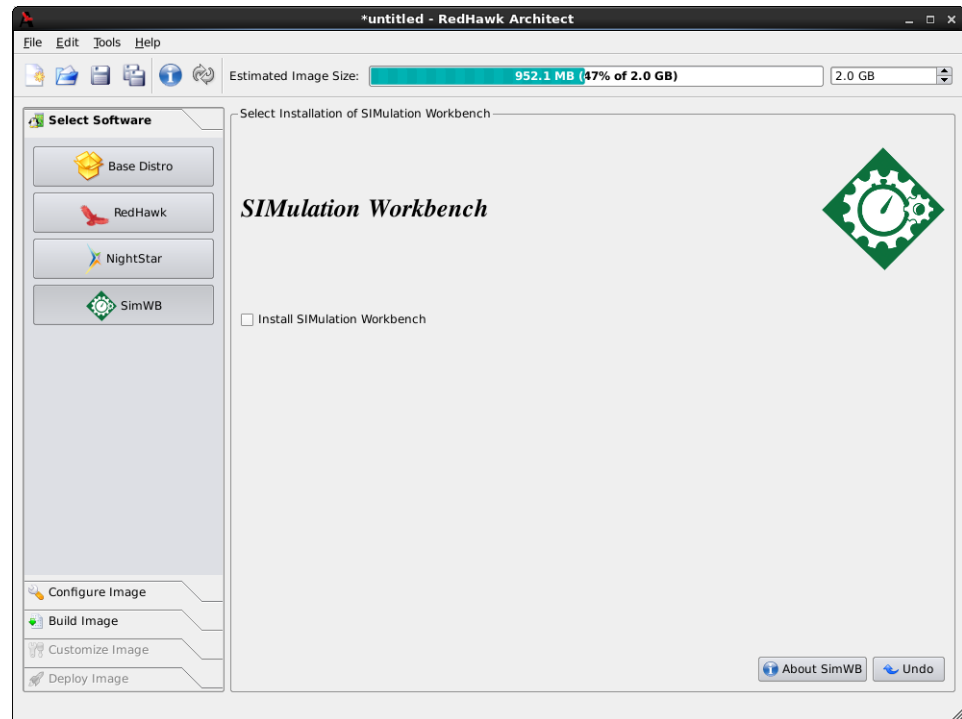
*untitled - RedHawk Architect

File Edit Tools Help

Estimated Image Size: 952.1 MB (47% of 2.0 GB) 2.0 GB

Select Software

Base Distro

RedHawk

NightStar

SimWB

Select Installation of SIMulation Workbench

SIMulation Workbench

Install SIMulation Workbench

Configure Image

Build Image

Customize Image

Deploy Image

About SimWB

Undo